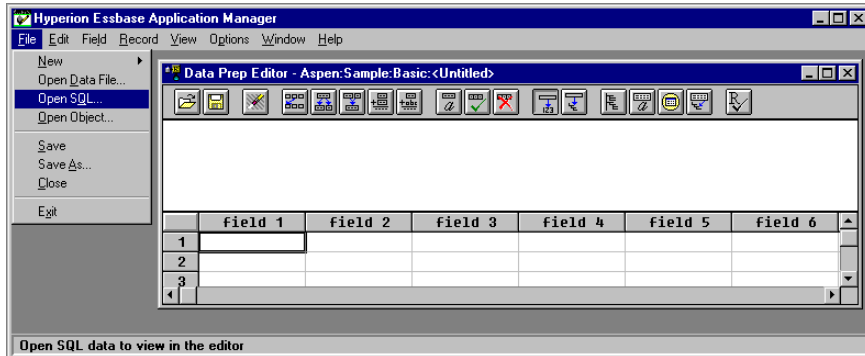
Hyperion Essbase Application Manager

File Edit Field Record View Options Window Help

New
Open Data File...
Open SQL...
Open Object...
Save
Save As...
Close
Exit

Data Prep Editor - Aspen:Sample:Basic:<Untitled>

|   | field 1 | field 2 | field 3 | field 4 | field 5 | field 6 |
|---|---|---|---|---|---|---|
| 1 |  |  |  |  |  |  |
| 2 |  |  |  |  |  |  |
| 3 |  |  |  |  |  |  |

Open SQL data to view in the editor